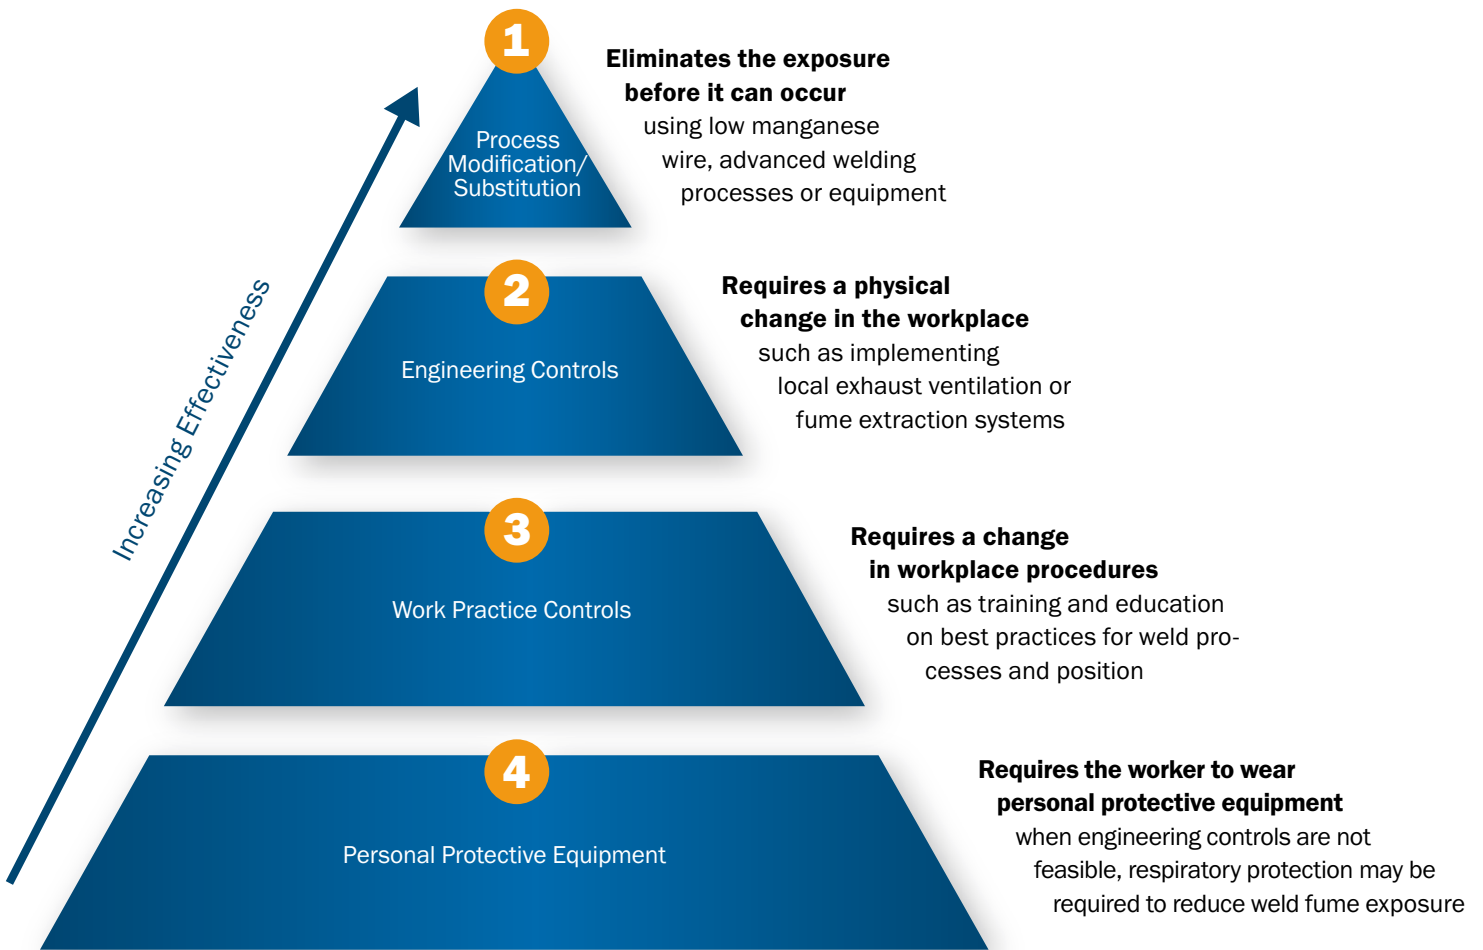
Increasing Effectiveness

1

Process Modification/ Substitution

Eliminates the exposure before it can occur using low manganese wire, advanced welding processes or equipment

2

Engineering Controls

Requires a physical change in the workplace such as implementing local exhaust ventilation or fume extraction systems

3

Work Practice Controls

Requires a change in workplace procedures such as training and education on best practices for weld processes and position

4

Personal Protective Equipment

Requires the worker to wear personal protective equipment when engineering controls are not feasible, respiratory protection may be required to reduce weld fume exposure